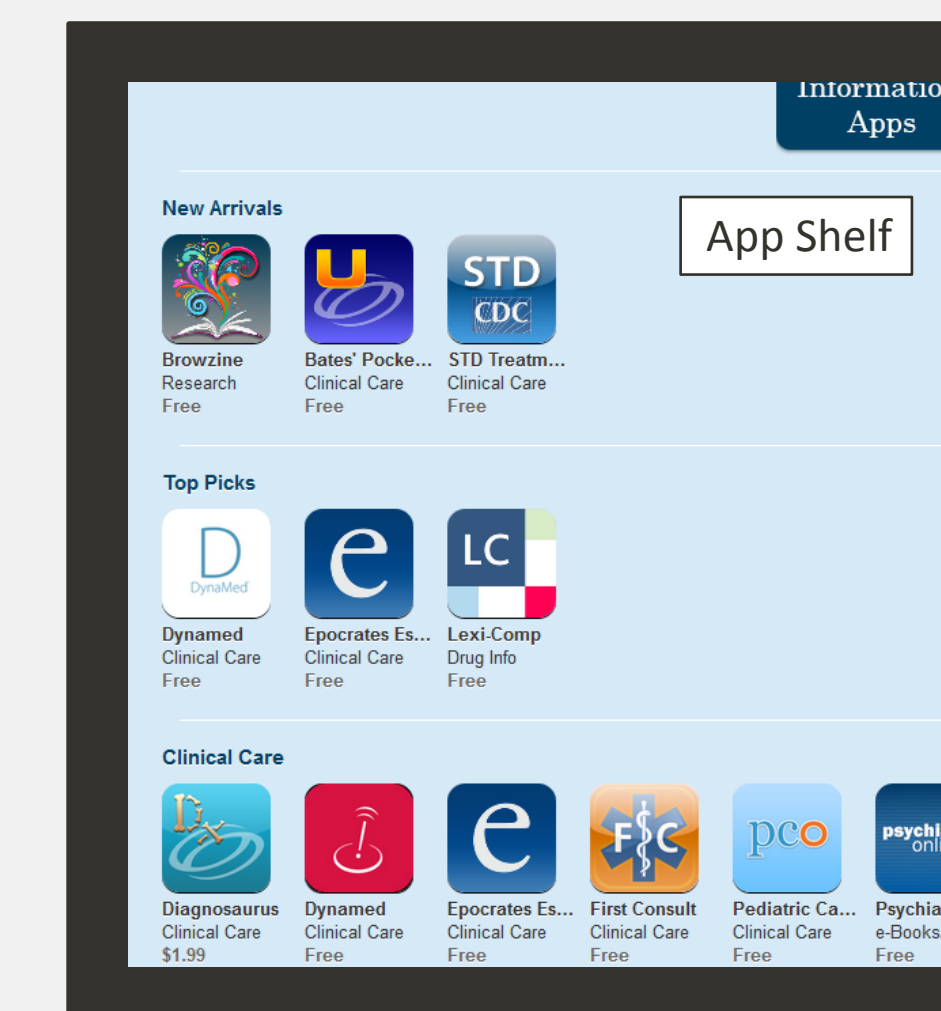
Informatio
Apps

App Shelf

New Arrivals

Browzine
Research
Free

Bates' Pocke...
Clinical Care
Free

STD
CDC
STD Treatm...
Clinical Care
Free

Top Picks

D
DynaMed
Dynamed
Clinical Care
Free

e
Epocrates Es...
Clinical Care
Free

LC
Lexi-Comp
Drug Info
Free

Clinical Care

Diagnosaurus
Clinical Care
$1.99

Dynamed
Clinical Care
Free

e
Epocrates Es...
Clinical Care
Free

F C
First Consult
Clinical Care
Free

pco
Pediatric Ca...
Clinical Care
Free

psychi
onl
Psychia
e-Books
Free